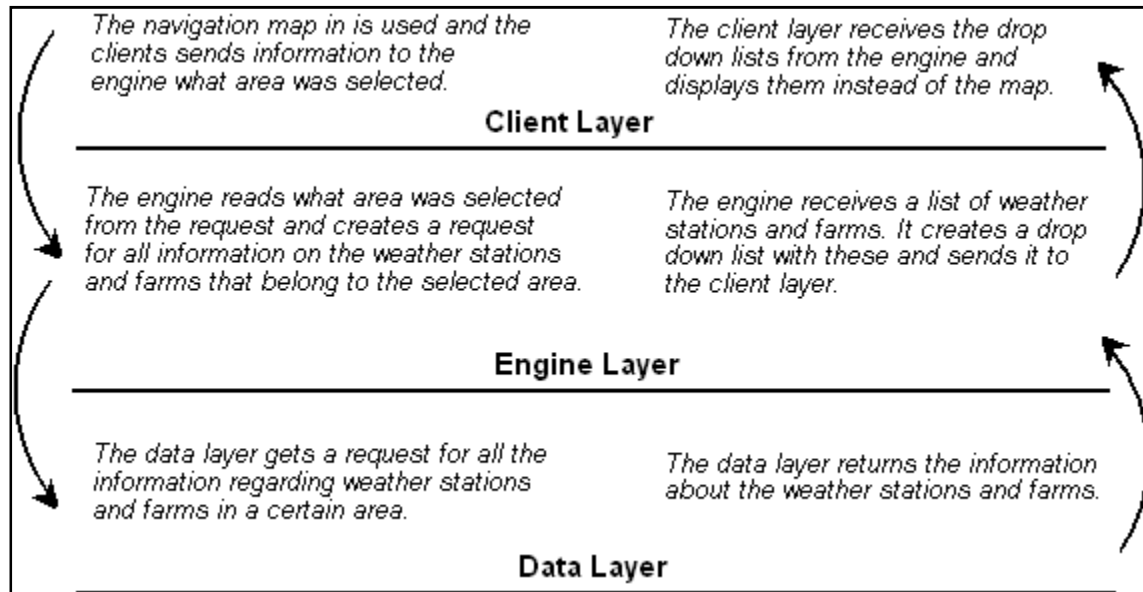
The navigation map in is used and the clients sends information to the engine what area was selected.

The client layer receives the drop down lists from the engine and displays them instead of the map.

Client Layer

The engine reads what area was selected from the request and creates a request for all information on the weather stations and farms that belong to the selected area.

The engine receives a list of weather stations and farms. It creates a drop down list with these and sends it to the client layer.

Engine Layer

The data layer gets a request for all the information regarding weather stations and farms in a certain area.

The data layer returns the information about the weather stations and farms.

Data Layer